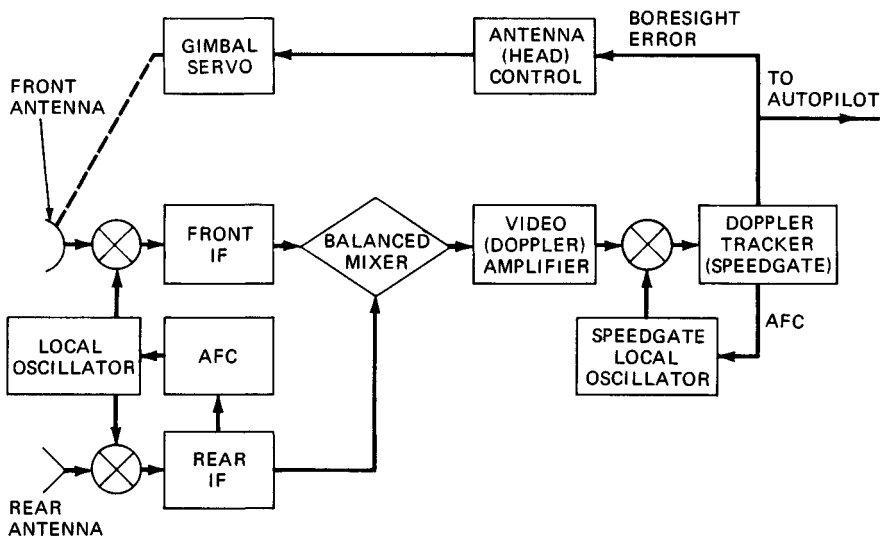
GIMBAL SERVO

ANTENNA (HEAD) CONTROL

BORESIGHT ERROR

TO AUTOPILOT

FRONT ANTENNA

FRONT IF

BALANCED MIXER

VIDEO (DOPPLER) AMPLIFIER

DOPPLER TRACKER (SPEEDGATE)

AFC

LOCAL OSCILLATOR

AFC

SPEEDGATE LOCAL OSCILLATOR

REAR IF

REAR ANTENNA